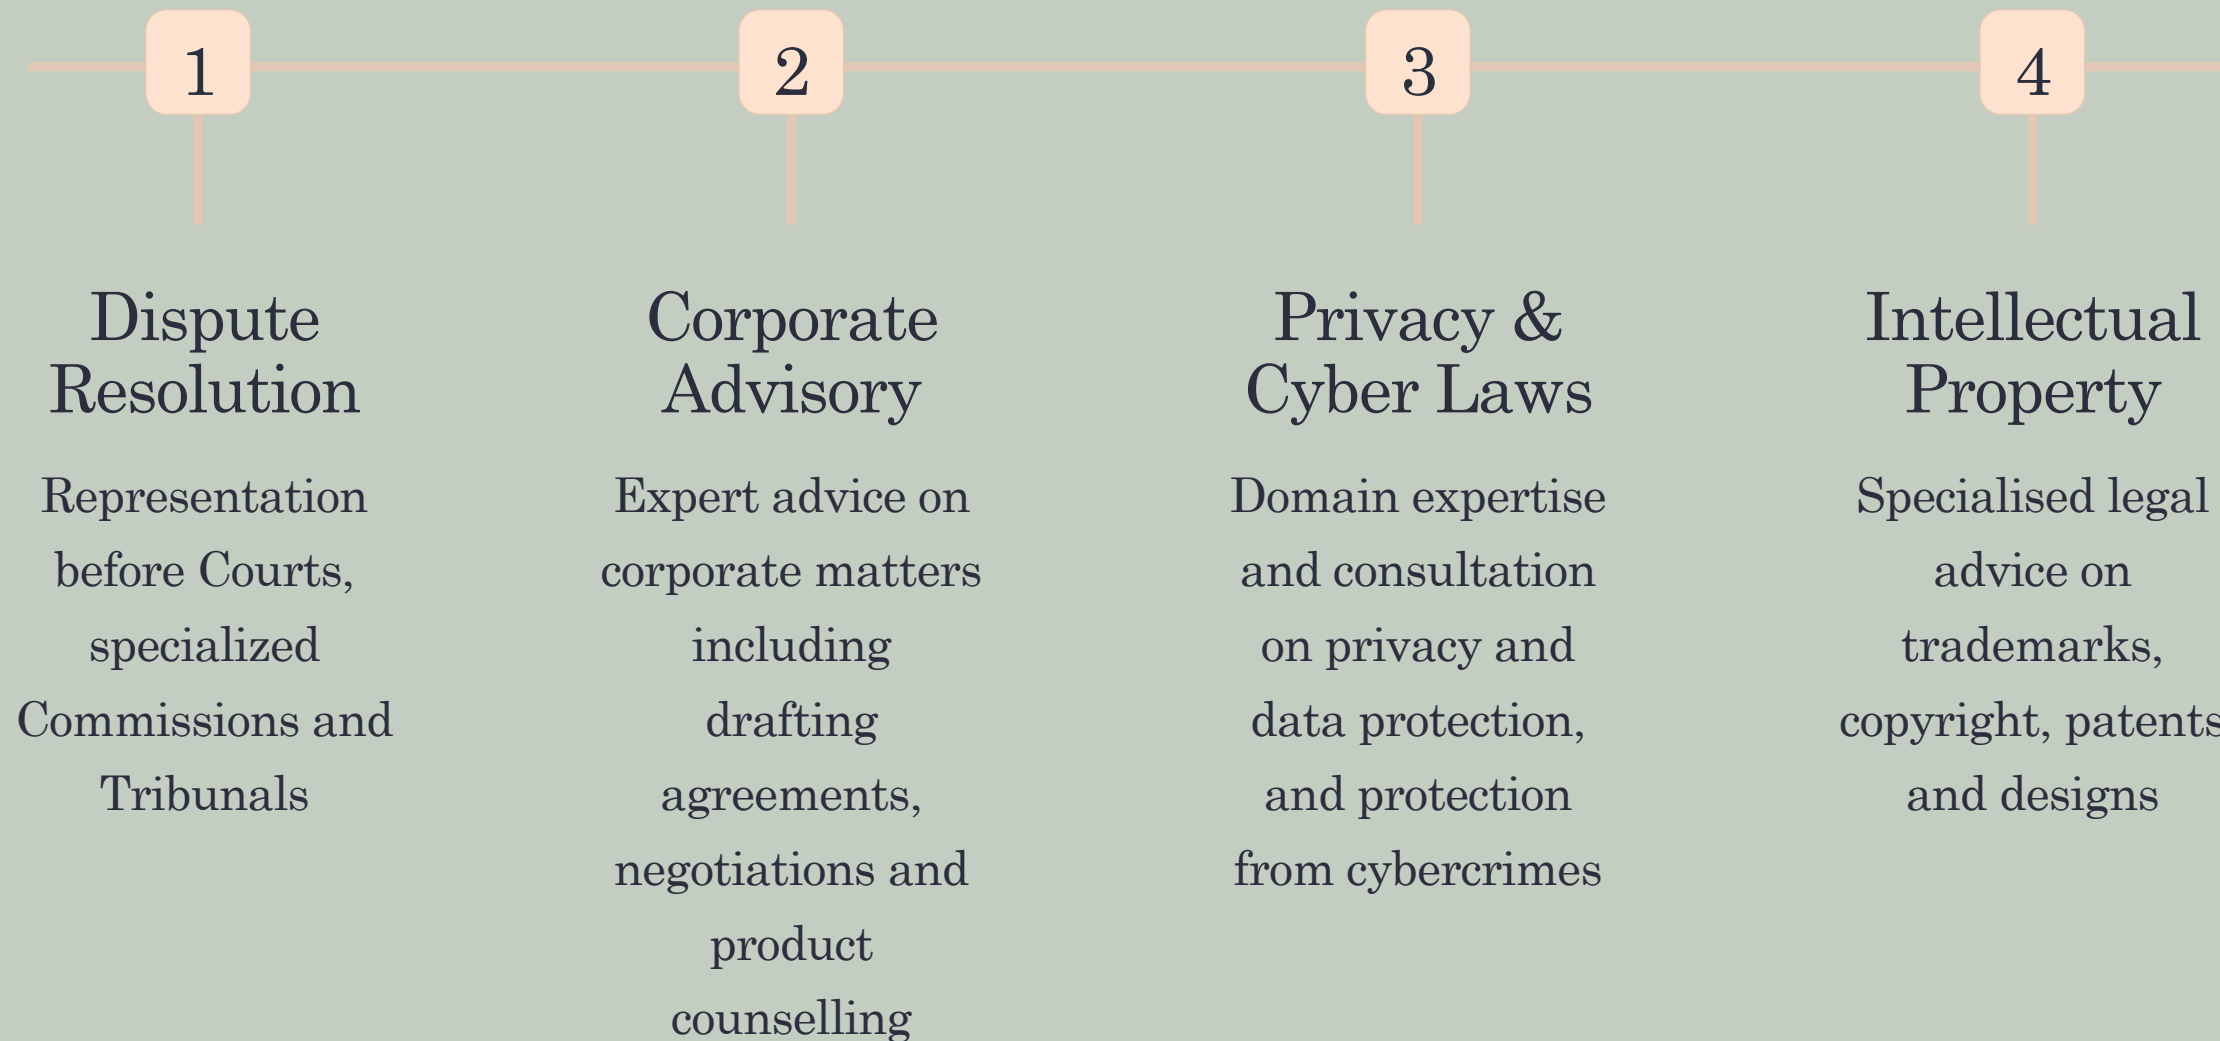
1

Dispute Resolution

Representation before Courts, specialized Commissions and Tribunals

2

Corporate Advisory

Expert advice on corporate matters including drafting agreements, negotiations and product counselling

3

Privacy & Cyber Laws

Domain expertise and consultation on privacy and data protection, and protection from cybercrimes

4

Intellectual Property

Specialised legal advice on trademarks, copyright, patents and designs